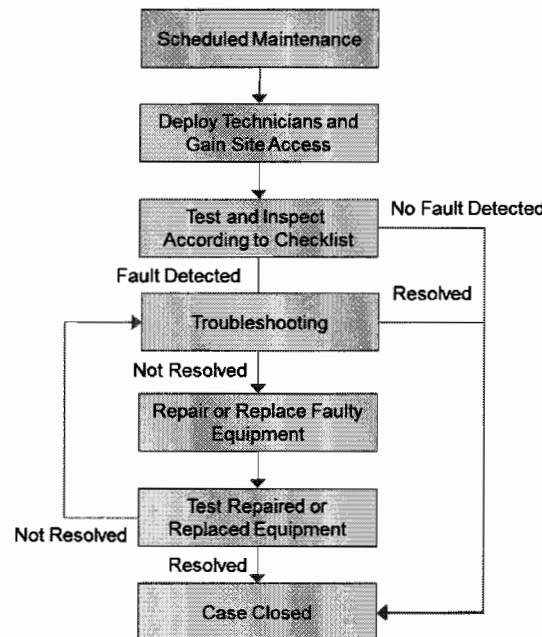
Scheduled Maintenance

Deploy Technicians and Gain Site Access

Test and Inspect According to Checklist

No Fault Detected

Fault Detected

Resolved

Troubleshooting

Not Resolved

Repair or Replace Faulty Equipment

Test Repaired or Replaced Equipment

Not Resolved

Resolved

Case Closed